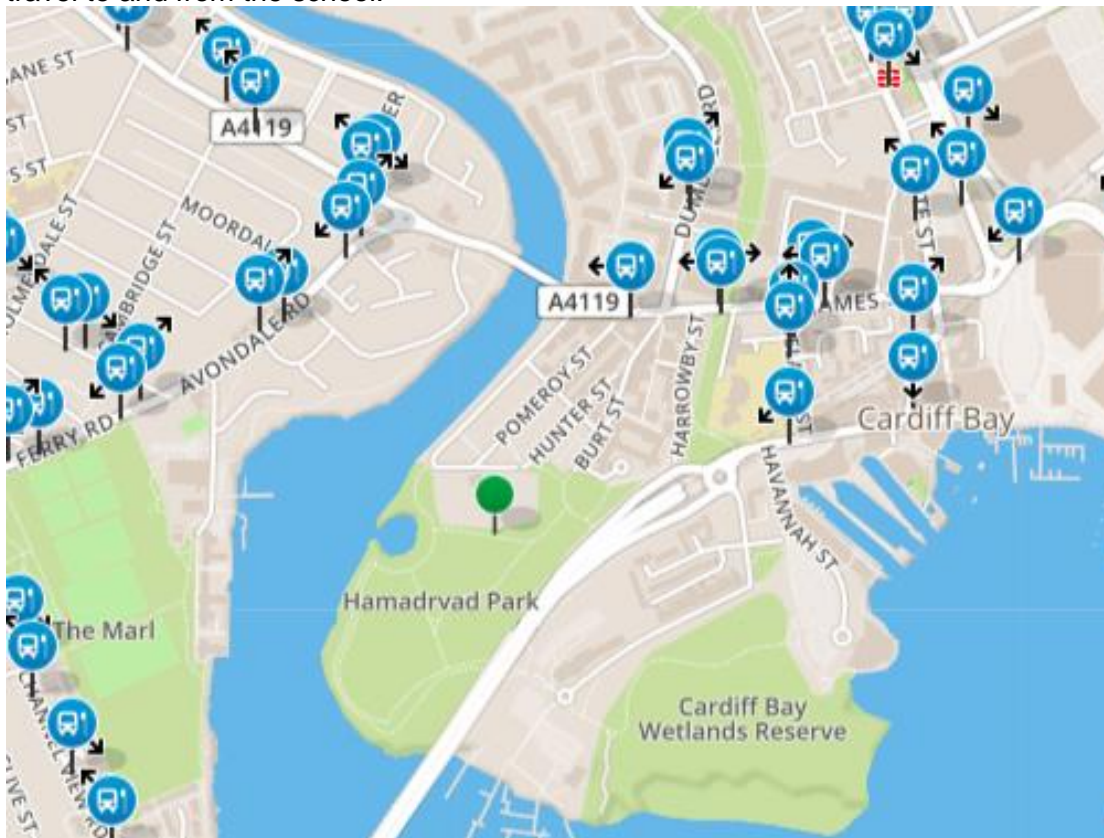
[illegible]

ANE ST

ST

S ST

A4119

ER

RD

MOORDA

DALE ST

BRIDGE ST

AVONDALE RD

FERRY RD

DUM

A4119

AMES

POMEROY ST

HUNTER ST

BURT ST

HARROWBY ST

ST

E ST

Cardiff Bay

HAVANNAH ST

Hamadryad Park

The Marl

Cardiff Bay Wetlands Reserve

VE ST